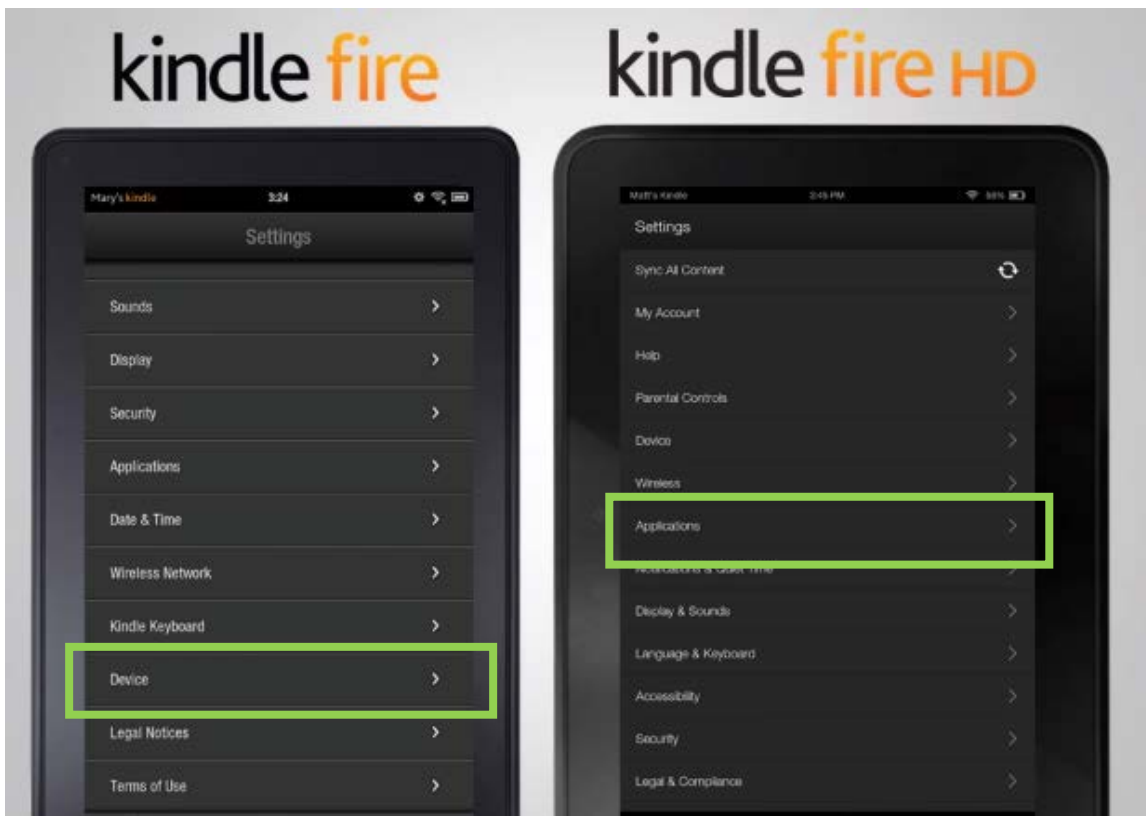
kindle fire

Mary's kindle 3:24

Settings

Sounds

Display

Security

Applications

Date & Time

Wireless Network

Kindle Keyboard

Device

Legal Notices

Terms of Use

kindle fire HD

Matt's Kindle 2:45 PM 58%

Settings

Sync All Content

My Account

Help

Parental Controls

Device

Wireless

Applications

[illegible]

Display & Sounds

Language & Keyboard

Accessibility

Security

Legal & Compliance